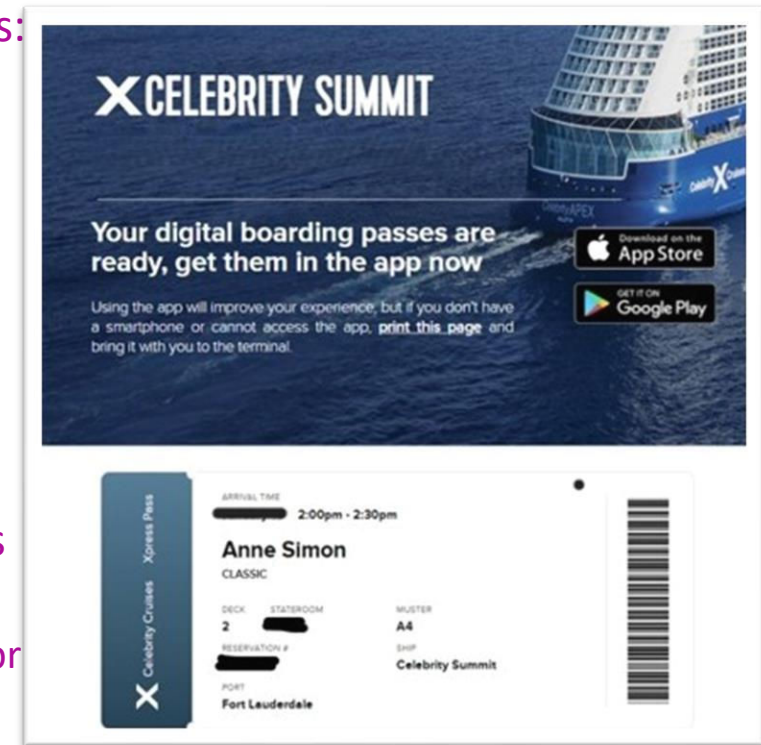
s:

s

or

X CELEBRITY SUMMIT

Celebrity APEX

Celebrity X Cruises

Your digital boarding passes are ready, get them in the app now

Download on the App Store

GET IT ON Google Play

Using the app will improve your experience, but if you don't have a smartphone or cannot access the app, print this page and bring it with you to the terminal.

X Celebrity Cruises Xpress Pass

ARRIVAL TIME
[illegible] 2:00pm - 2:30pm

Anne Simon
CLASSIC

DECK
2

STATEROOM
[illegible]

MUSTER
A4

RESERVATION #
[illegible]

SHIP
Celebrity Summit

PORT
Fort Lauderdale